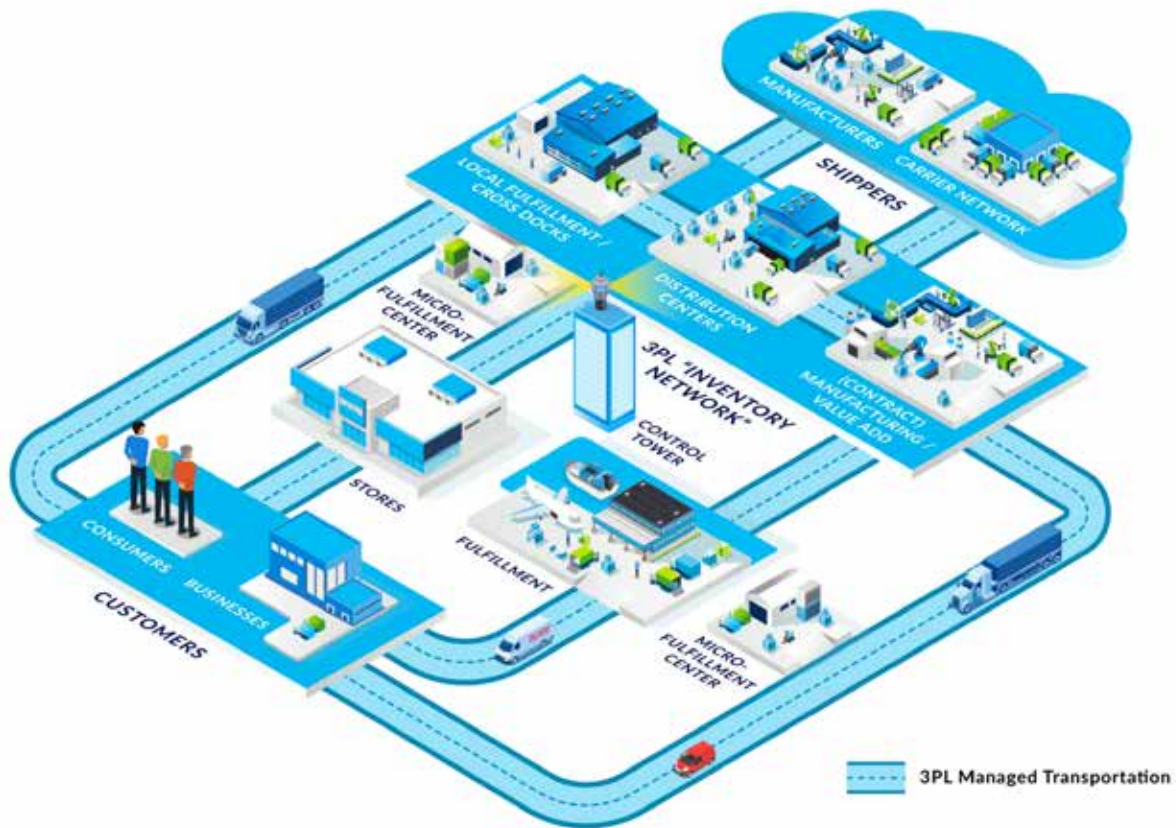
MANUFACTURERS

CARRIER NETWORK

SHIPPERS

LOCAL FULFILLMENT / CROSS DOCKS

DISTRIBUTION CENTERS

MICRO-FULFILLMENT CENTER

(CONTRACT) MANUFACTURING / VALUE ADD

3PL "INVENTORY NETWORK"

CONTROL TOWER

STORES

FULFILLMENT

CONSUMERS

BUSINESSES

CUSTOMERS

MICRO-FULFILLMENT CENTER

3PL Managed Transportation